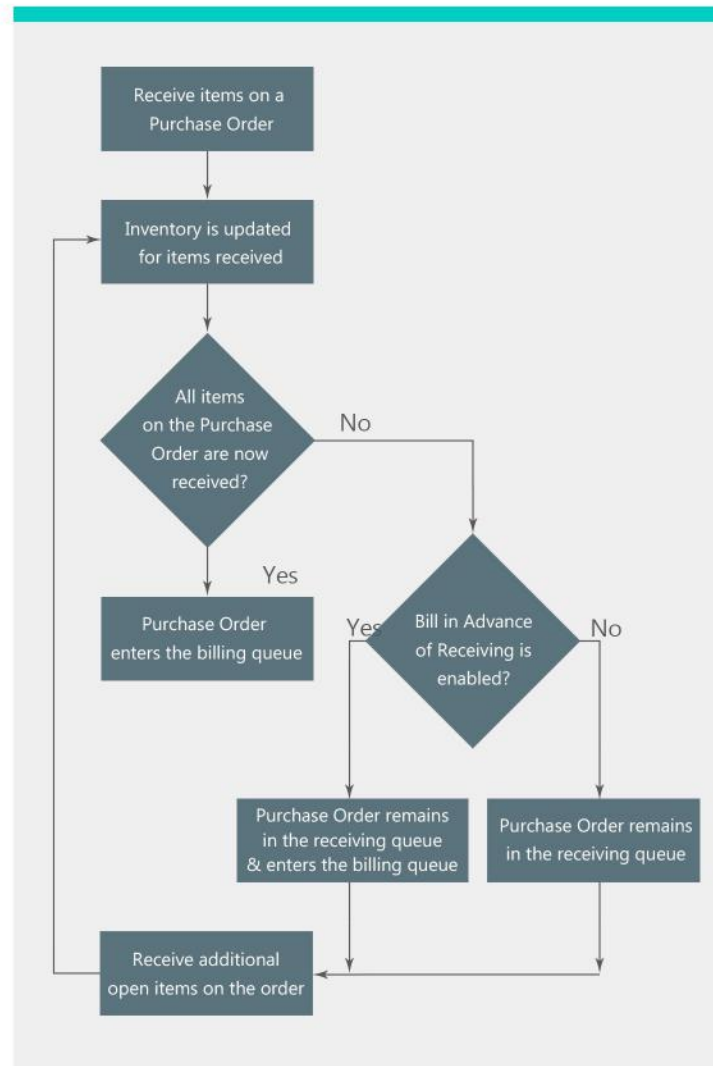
Receive items on a Purchase Order

Inventory is updated for items received

All items on the Purchase Order are now received?

No

Yes

Purchase Order enters the billing queue

Yes

Bill in Advance of Receiving is enabled?

No

Purchase Order remains in the receiving queue & enters the billing queue

Purchase Order remains in the receiving queue

Receive additional open items on the order